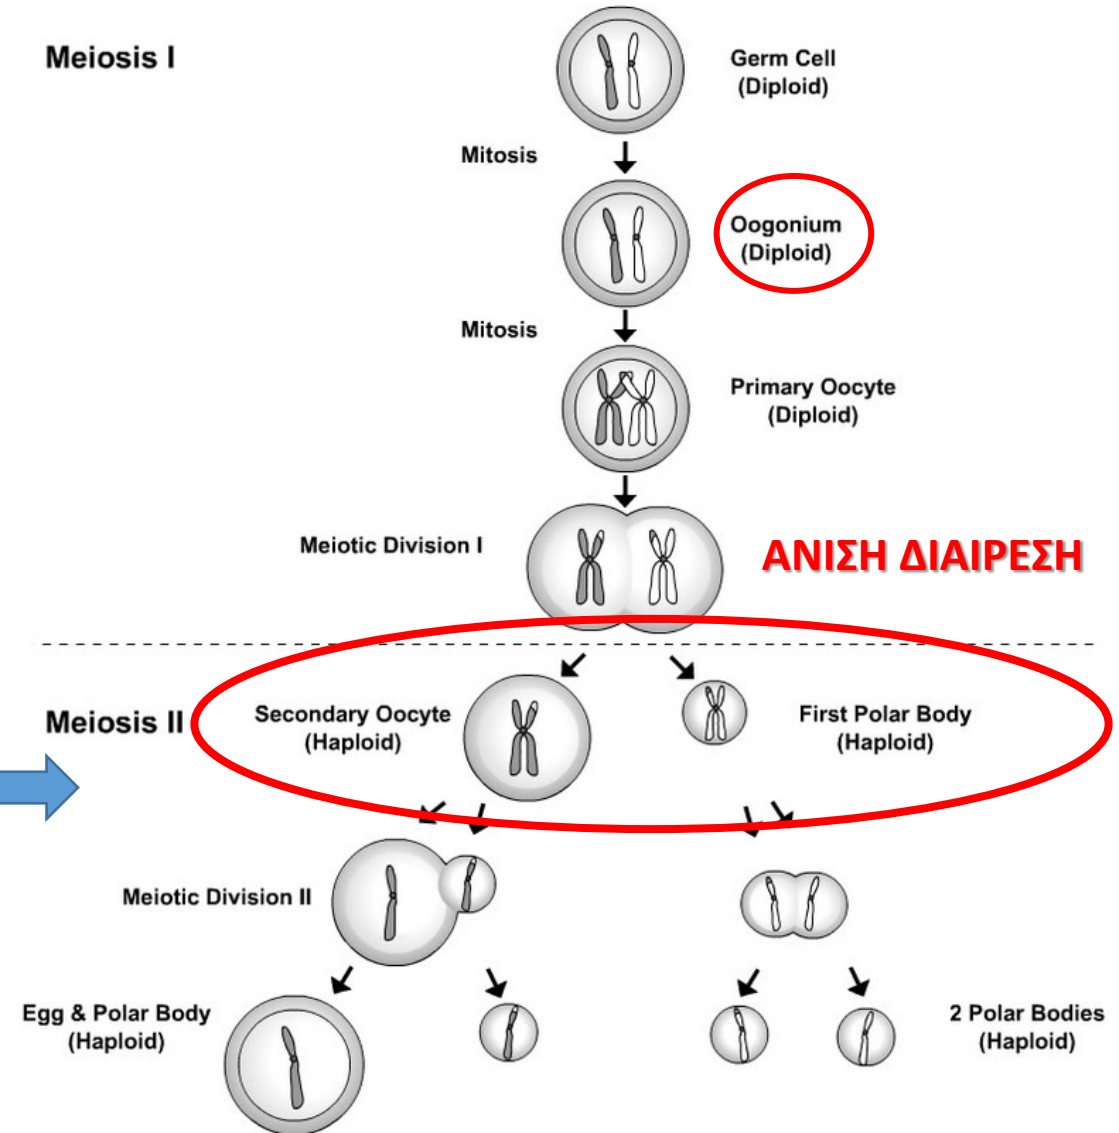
Meiosis I

Germ Cell
(Diploid)

Mitosis

Oogonium
(Diploid)

Mitosis

Primary Oocyte
(Diploid)

Meiotic Division I

ΑΝΙΣΗ ΔΙΑΙΡΕΣΗ

Meiosis II

Secondary Oocyte
(Haploid)

First Polar Body
(Haploid)

Meiotic Division II

Egg & Polar Body
(Haploid)

2 Polar Bodies
(Haploid)